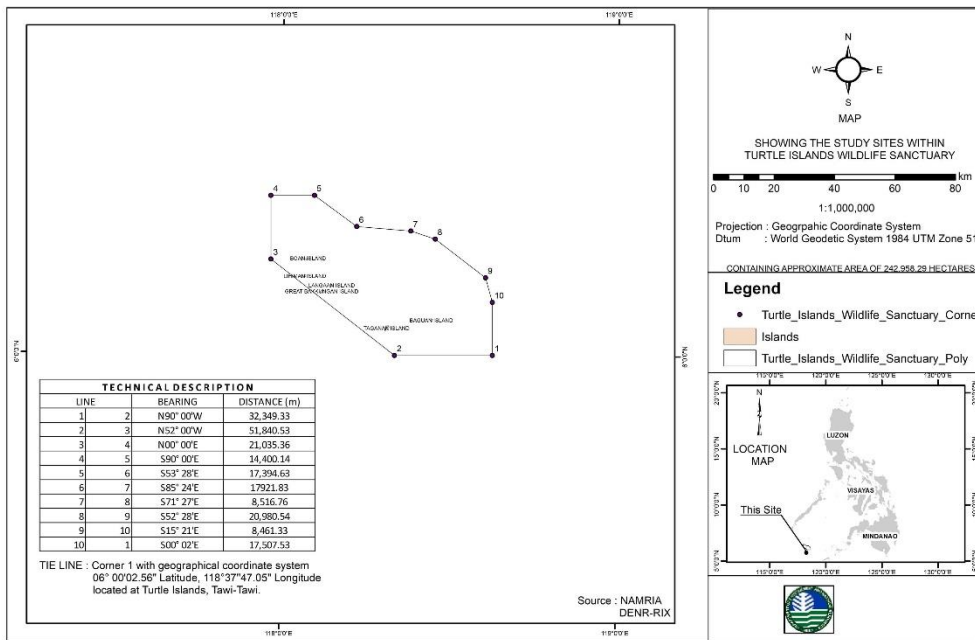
118°0'0"E 119°0'0"E

4 5 6 7 8 3 9 10 2 1

BOAAN ISLAND
LIHIMAN ISLAND
LANGAAN ISLAND
GREAT BAKKUNGAN ISLAND
BAGUAN ISLAND
TAGANAK ISLAND

6°0'0"N 6°0'0"N

| TECHNICAL DESCRIPTION | | | |
|---|---|---|---|
| LINE | | BEARING | DISTANCE (m) |
| 1 | 2 | N90° 00'W | 32,349.33 |
| 2 | 3 | N52° 00'W | 51,840.53 |
| 3 | 4 | N00° 00'E | 21,035.36 |
| 4 | 5 | S90° 00'E | 14,400.14 |
| 5 | 6 | S53° 28'E | 17,394.63 |
| 6 | 7 | S85° 24'E | 17921.83 |
| 7 | 8 | S71° 27'E | 8,516.76 |
| 8 | 9 | S52° 28'E | 20,980.54 |
| 9 | 10 | S15° 21'E | 8,461.33 |
| 10 | 1 | S00° 02'E | 17,507.53 |

TIE LINE : Corner 1 with geographical coordinate system 06° 00'02.56" Latitude, 118°37"47.05" Longitude located at Turtle Islands, Tawi-Tawi.

Source : NAMRIA DENR-RIX

118°0'0"E 119°0'0"E

N
W E
S
MAP

SHOWING THE STUDY SITES WITHIN TURTLE ISLANDS WILDLIFE SANCTUARY

km
0 10 20 40 60 80

1:1,000,000

Projection : Geogrpahic Coordinate System
Dtum : World Geodetic System 1984 UTM Zone 51

CONTAINING APPROXIMATE AREA OF 242,958.29 HECTARES

Legend
Turtle_Islands_Wildlife_Sanctuary_Corne
Islands
Turtle_Islands_Wildlife_Sanctuary_Poly

115°0'0"E 120°0'0"E 125°0'0"E 130°0'0"E
N
LOCATION MAP
LUZON
VISAYAS
This Site
MINDANAO
20°0'0"N 15°0'0"N 10°0'0"N 5°0'0"N
115°0'0"E 120°0'0"E 125°0'0"E 130°0'0"E